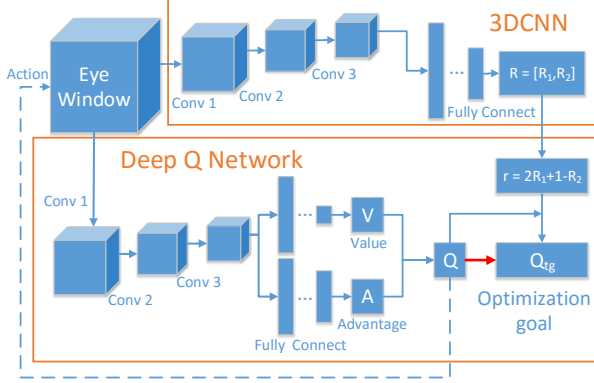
3DCNN

Action

Eye Window

Conv 1

Conv 2

Conv 3

...

R = [$R_1$,$R_2$]

Fully Connect

Deep Q Network

r = 2$R_1$+1-$R_2$

Conv 1

Conv 2

Conv 3

...

V

Value

Q

$Q_{tg}$

...

A

Advantage

Optimization goal

Fully Connect